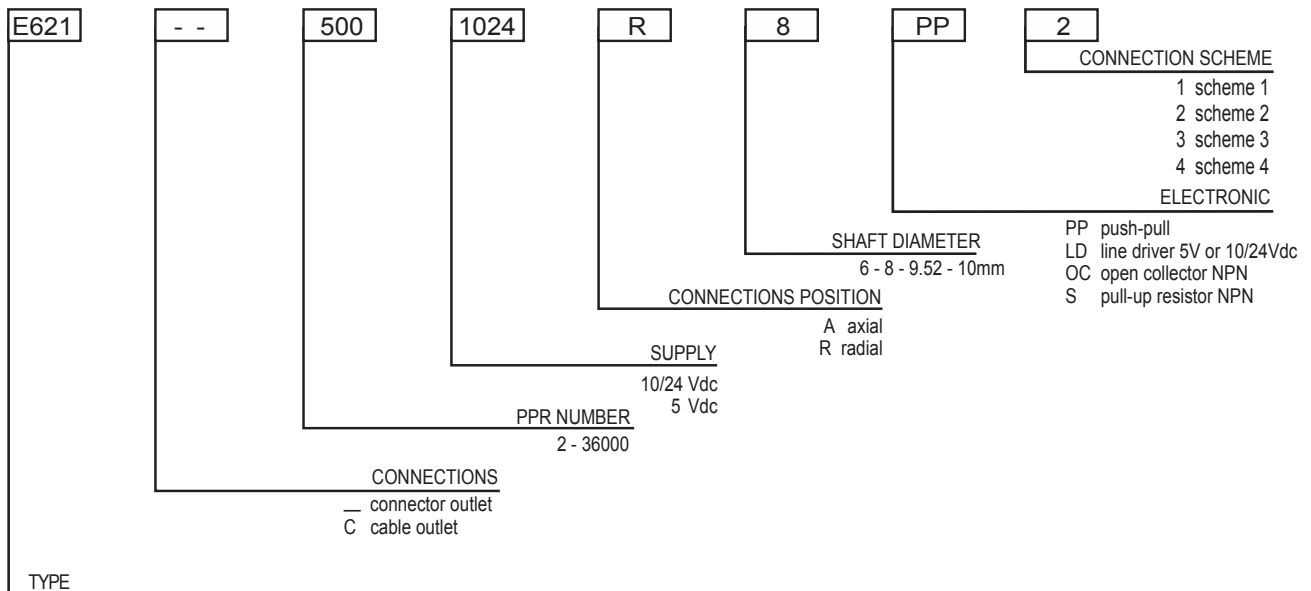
E621 - - 500 1024 R 8 PP 2

CONNECTION SCHEME
1 scheme 1
2 scheme 2
3 scheme 3
4 scheme 4

ELECTRONIC
PP push-pull
LD line driver 5V or 10/24Vdc
OC open collector NPN
S pull-up resistor NPN

SHAFT DIAMETER
6 - 8 - 9.52 - 10mm

CONNECTIONS POSITION
A axial
R radial

SUPPLY
10/24 Vdc
5 Vdc

PPR NUMBER
2 - 36000

CONNECTIONS
__ connector outlet
C cable outlet

TYPE